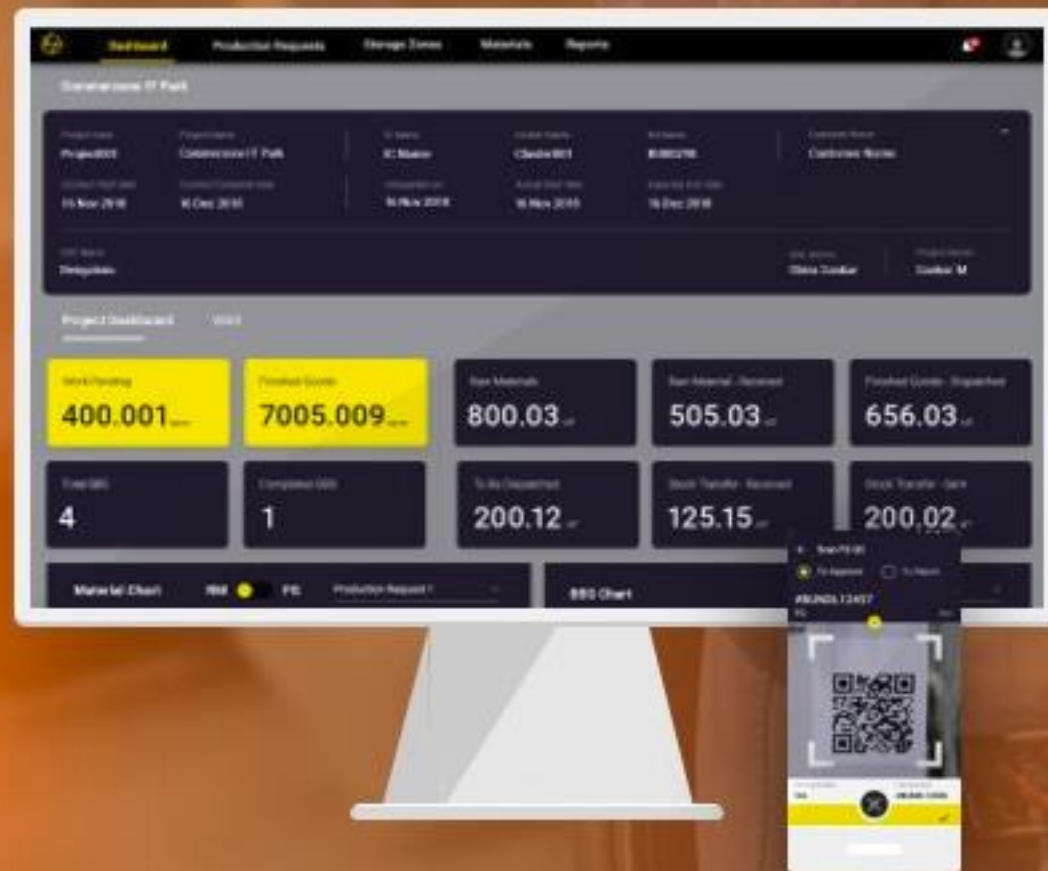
Dashboard Production Requests Storage Zones Materials Reports

Commerzone IT Park

Project0001 Commerzone IT Park IC Name Client001 IB00298 Customer Name

15 Nov 2018 16 Dec 2018 16 Nov 2018 16 Nov 2018 16 Dec 2018

Bengaluru Obira Sankar Sankar M

Project Dashboard

Work Pending
400.001

Finished Goods
7005.009

Raw Materials
800.03

Raw Material - Received
505.03

Finished Goods - Dispatched
656.03

Total BBS
4

Completed BBS
1

To Be Dispatched
200.12

Stock Transfer - Received
125.15

Stock Transfer - Sent
200.02

Material Chart RM FG Production Request 1

BBS Chart

Scan FG ID
To Approve To Reject
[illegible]